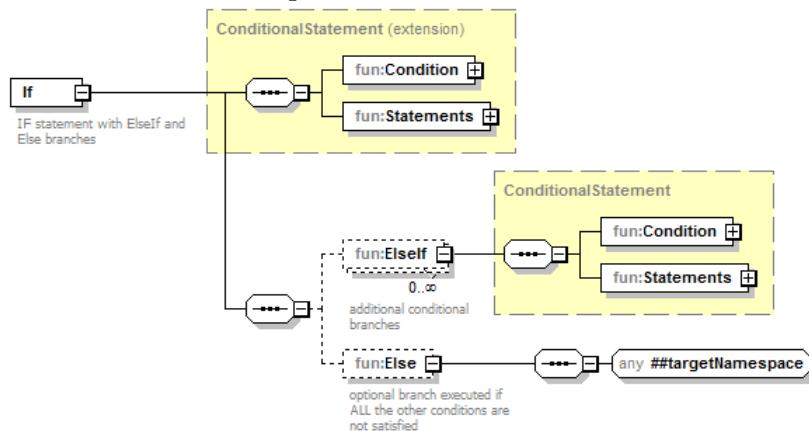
ConditionalStatement (extension)

If

IF statement with ElseIf and Else branches

fun:Condition

fun:Statements

ConditionalStatement

fun:ElseIf

0..∞

additional conditional branches

fun:Condition

fun:Statements

fun:Else

optional branch executed if ALL the other conditions are not satisfied

any ##targetNamespace